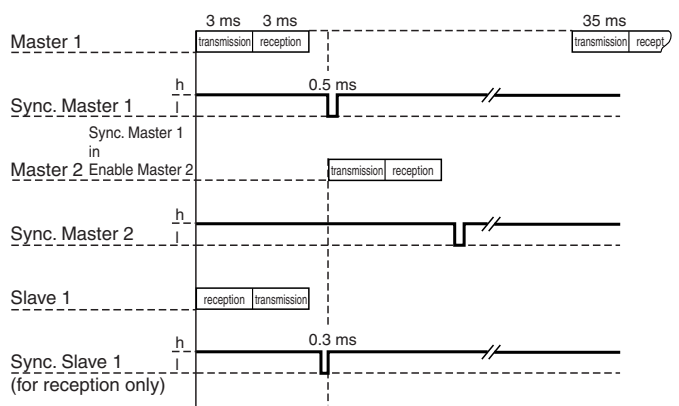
3 ms 3 ms 35 ms

Master 1

transmission reception transmission recept

h

Sync. Master 1

l

0.5 ms

Sync. Master 1 in

Master 2 Enable Master 2

transmission reception

h

Sync. Master 2

l

Slave 1

reception transmission

h

Sync. Slave 1 (for reception only)

l

0.3 ms